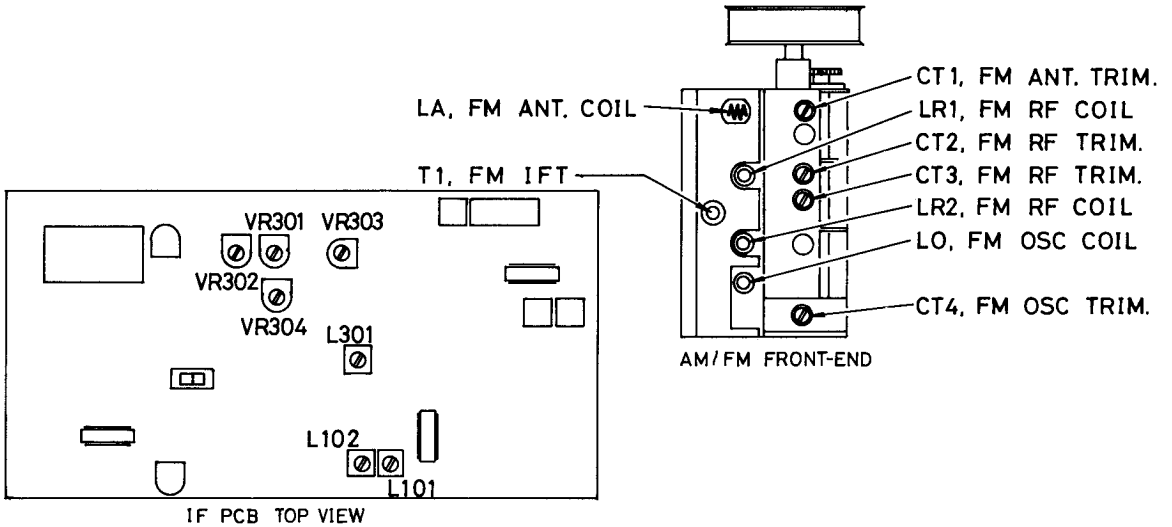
LA, FM ANT. COIL

T1, FM IFT

CT1, FM ANT. TRIM.
LR1, FM RF COIL
CT2, FM RF TRIM.
CT3, FM RF TRIM.
LR2, FM RF COIL
LO, FM OSC COIL
CT4, FM OSC TRIM.

AM/FM FRONT-END

VR301
VR303
VR302
VR304
L301
L102
L101

IF PCB TOP VIEW